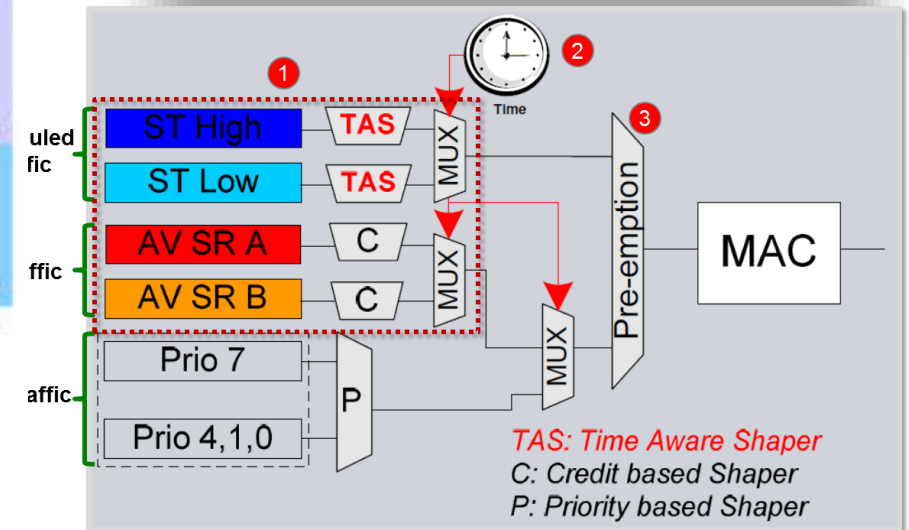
uled
fic

ffic

affic

1

2

Time

3

ST High

TAS

ST Low

TAS

MUX

AV SR A

C

AV SR B

C

MUX

Prio 7

Prio 4,1,0

P

MUX

Pre-emption

MAC

TAS: Time Aware Shaper
C: Credit based Shaper
P: Priority based Shaper